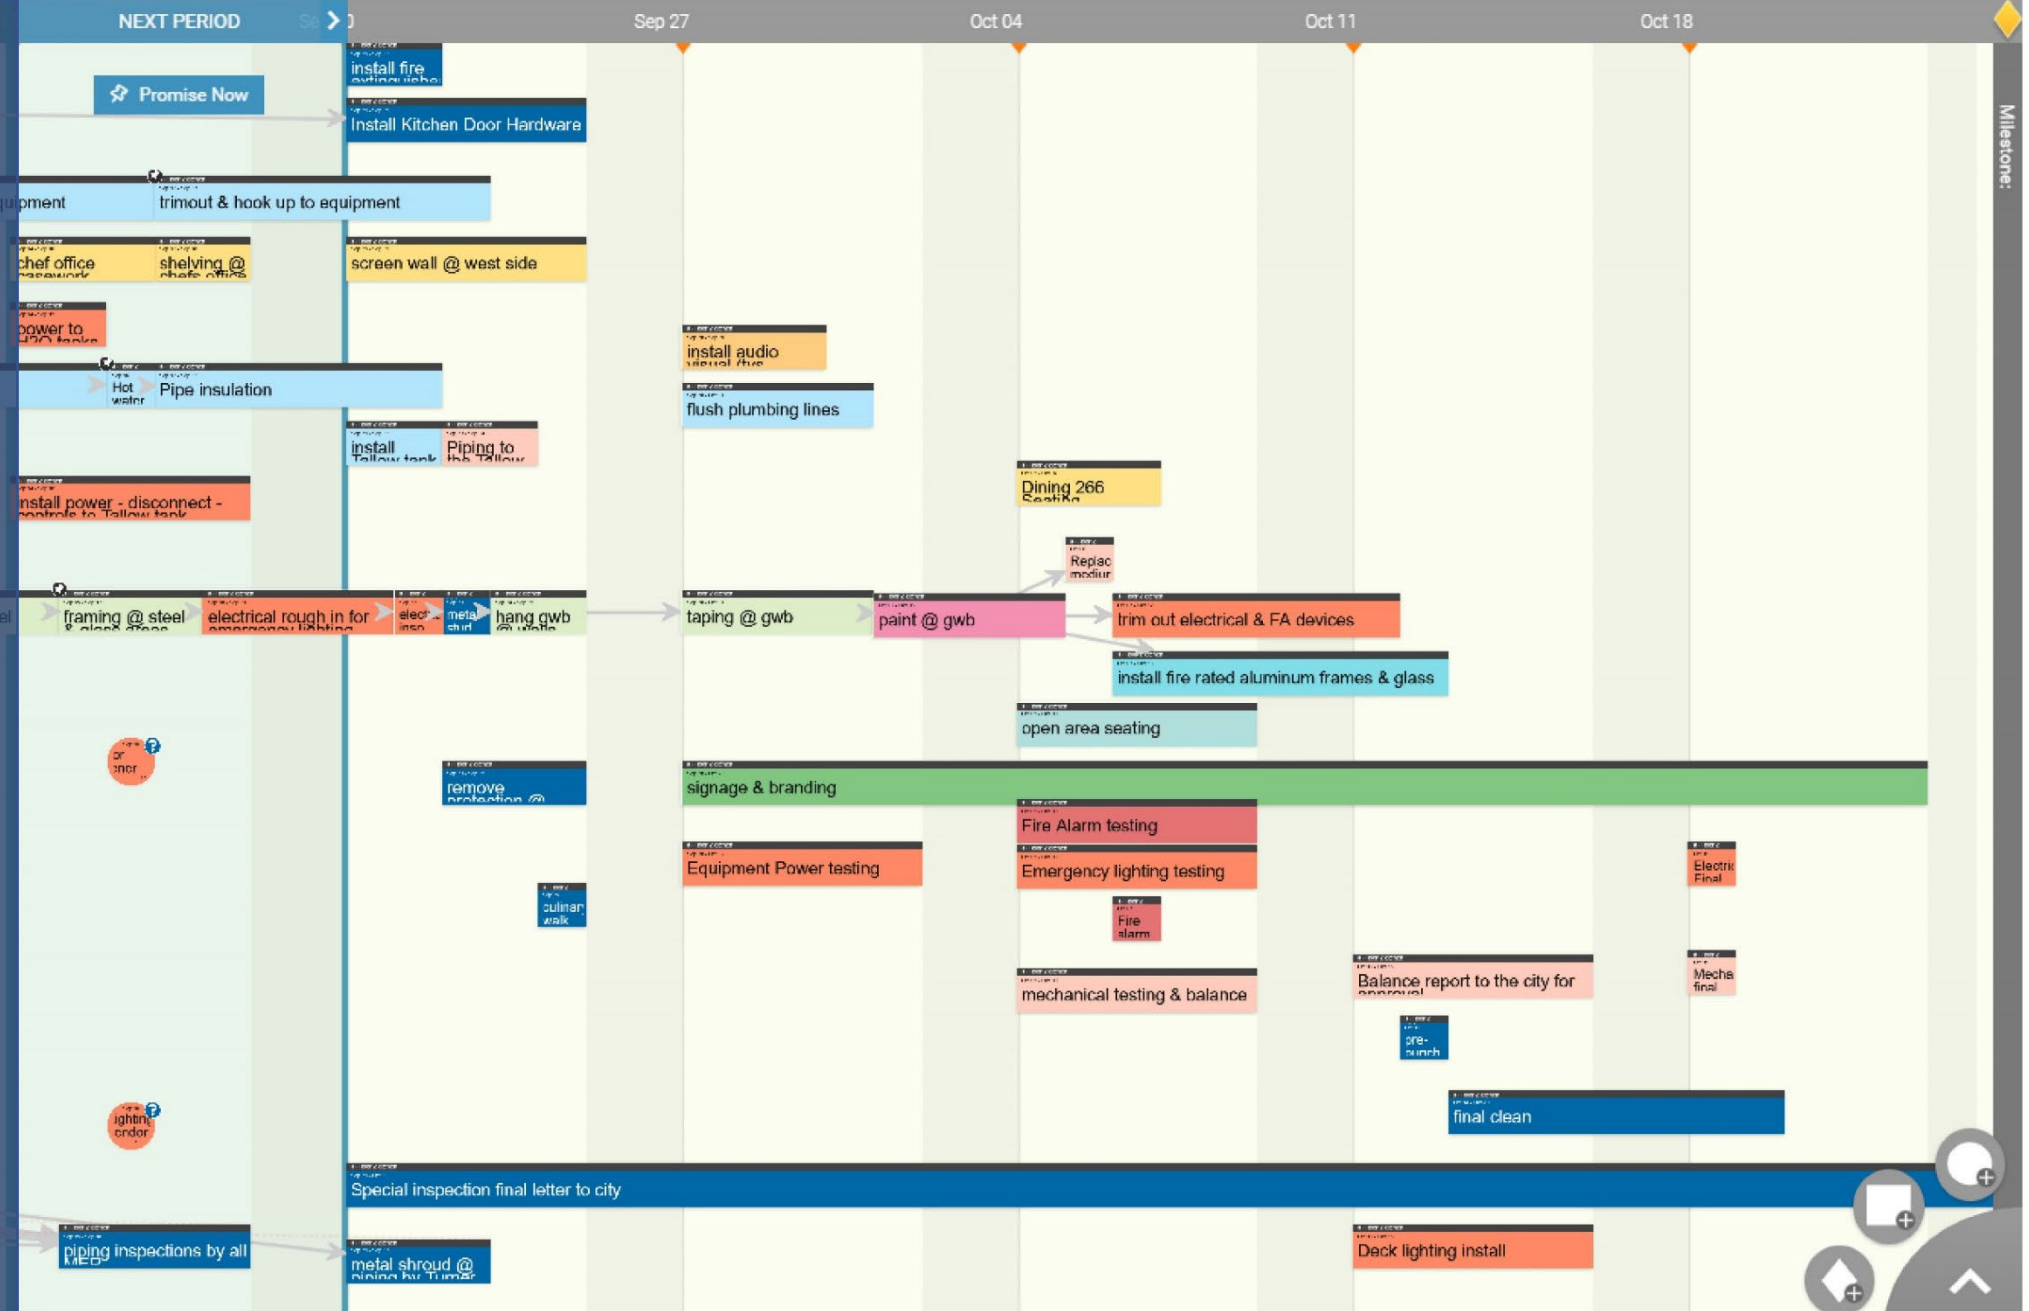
NEXT PERIOD

Sep 27

Oct 04

Oct 11

Oct 18

Milestone:

Promise Now

install fire extinguisher

Install Kitchen Door Hardware

uipment

trimout & hook up to equipment

chef office casework

shelving @ chefs office

screen wall @ west side

power to H2O tanks

install audio visual (tvs

Hot water

Pipe insulation

flush plumbing lines

install Tallow tank

Piping to the Tallow

install power - disconnect - controls to Tallow tank

Dining 266 Seating

Replac modu

framing @ steel & glass areas

electrical rough in for emergency lighting

elec insu

metal stud

hang gwb @ walls

taping @ gwb

paint @ gwb

trim out electrical & FA devices

install fire rated aluminum frames & glass

open area seating

remove protection @

signage & branding

Fire Alarm testing

Equipment Power testing

Emergency lighting testing

Electric Final

culinar walk

Fire alarm

mechanical testing & balance

Balance report to the city for approval

Mecha final

pre-punch

final clean

lighting vendor

Special inspection final letter to city

piping inspections by all MEP

metal shroud @ piping by Turner

Deck lighting install